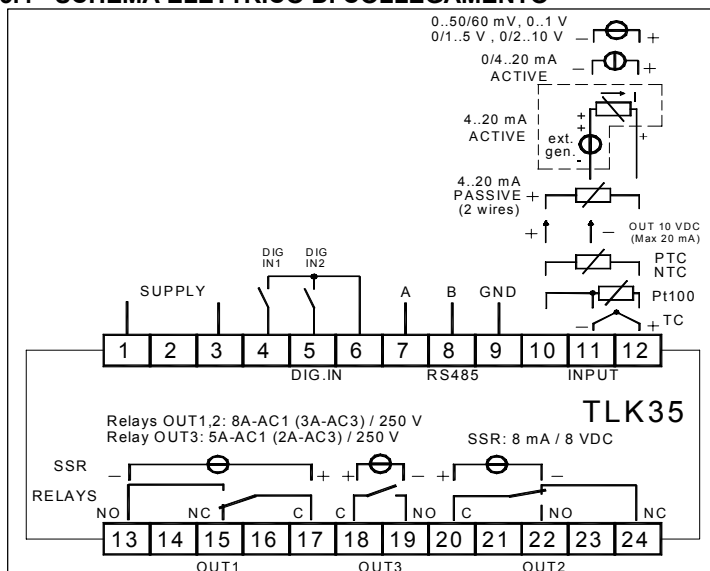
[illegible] SCHEMA ELETTRICO DI COLLEGAMENTO

0..50/60 mV, 0..1 V
0/1..5 V , 0/2..10 V
– +

0/4..20 mA
ACTIVE
– +

4..20 mA
ACTIVE
ext.
gen.
+
+
–
+

4..20 mA
PASSIVE
(2 wires)
+
+
–
OUT 10 VDC
(Max 20 mA)

PTC
NTC

Pt100

– + TC

SUPPLY

DIG IN1
DIG IN2

A
B
GND

1 2 3 4 5 6 7 8 9 10 11 12

DIG.IN
RS485
INPUT

TLK35

Relays OUT1,2: 8A-AC1 (3A-AC3) / 250 V
Relay OUT3: 5A-AC1 (2A-AC3) / 250 V

SSR: 8 mA / 8 VDC

SSR
– + + – + –

RELAYS
NO
NC
C
C
NO
C
NO
NC

13 14 15 16 17 18 19 20 21 22 23 24

OUT1
OUT3
OUT2